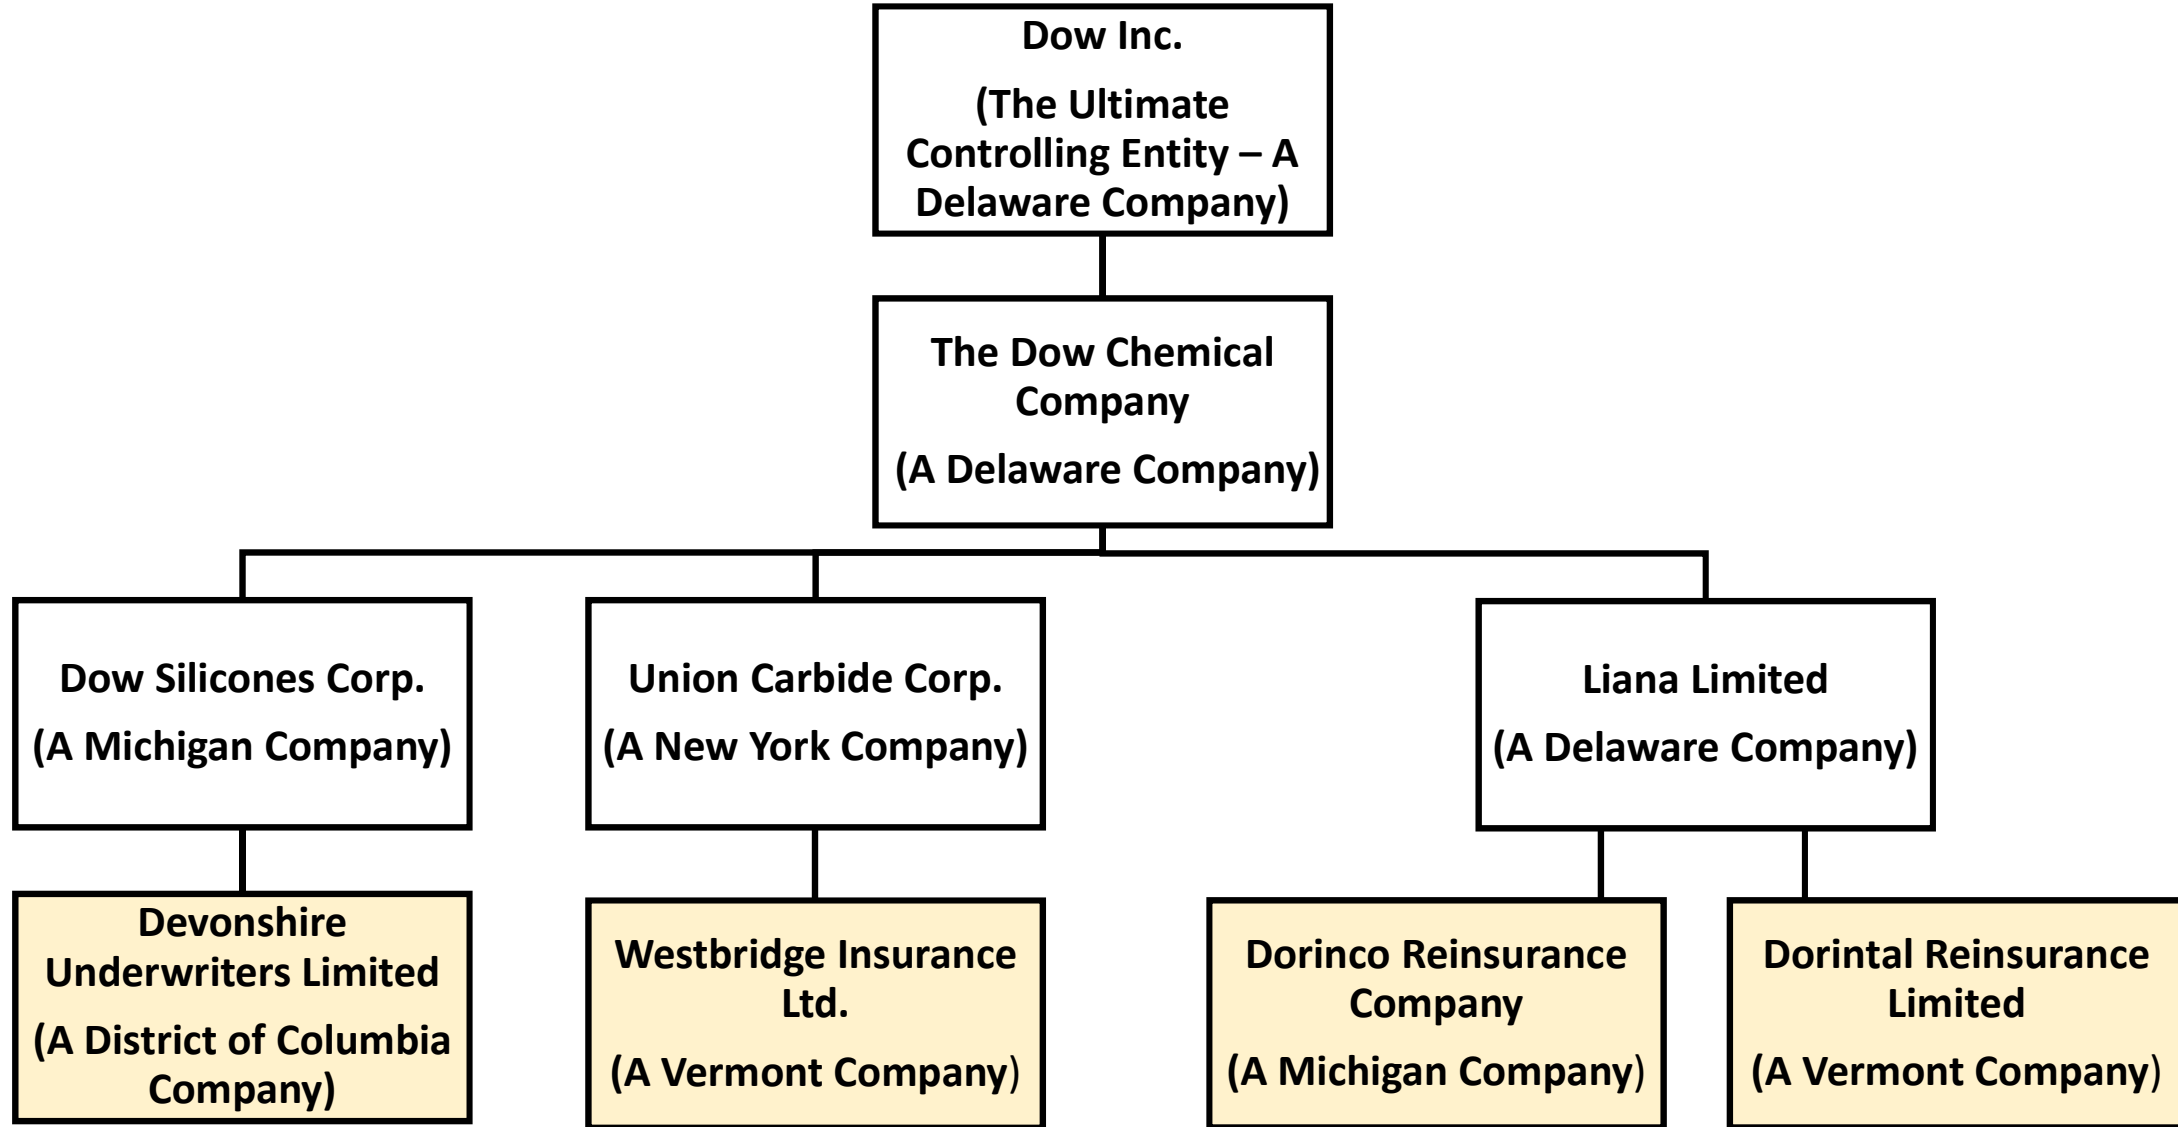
Dow Inc.

(The Ultimate Controlling Entity – A Delaware Company)

The Dow Chemical Company

(A Delaware Company)

Dow Silicones Corp.

(A Michigan Company)

Union Carbide Corp.

(A New York Company)

Liana Limited

(A Delaware Company)

Devonshire Underwriters Limited

(A District of Columbia Company)

Westbridge Insurance Ltd.

(A Vermont Company)

Dorinco Reinsurance Company

(A Michigan Company)

Dorintal Reinsurance Limited

(A Vermont Company)